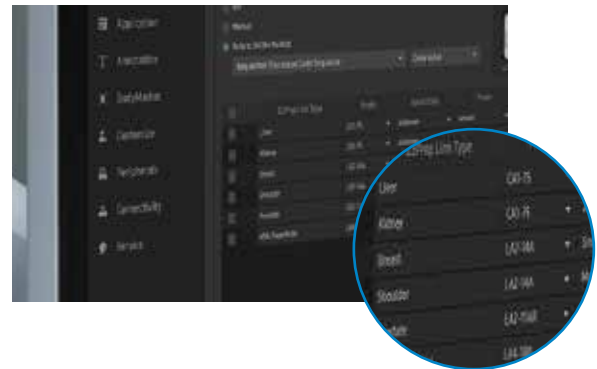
Examination

Annotation

Study Monitor

Contention

Test Scenario

Connectivity

Service

Manual

Auto Load Presets

Liver

Kidney

Breast

Shoulder

Prostate

Line Type

Liver CA1-7S

Kidney CA1-7E

Breast LA2-14A

Shoulder LA2-14A

LA2-11AB

LA2-18B